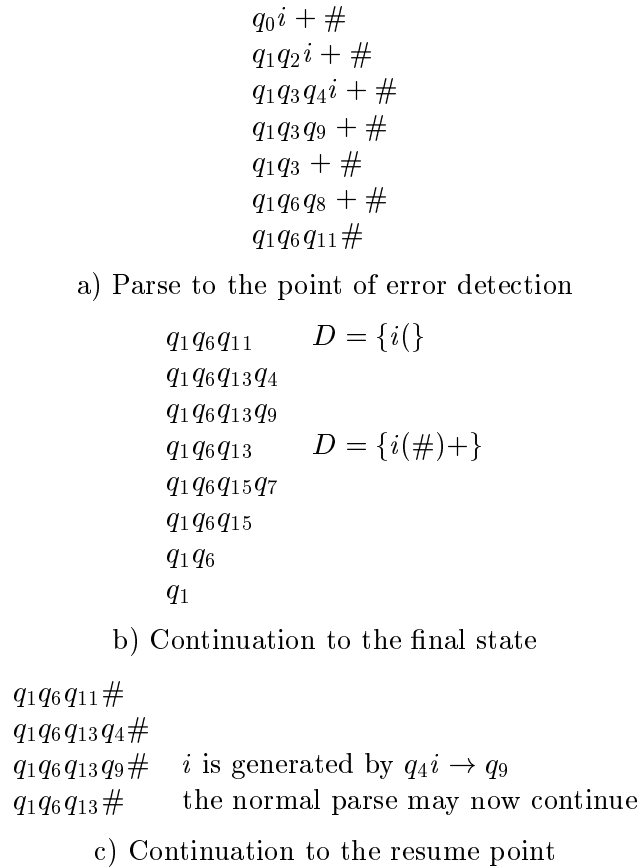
$q_0 i + \#$
$q_1 q_2 i + \#$
$q_1 q_3 q_4 i + \#$
$q_1 q_3 q_9 + \#$
$q_1 q_3 + \#$
$q_1 q_6 q_8 + \#$
$q_1 q_6 q_{11} \#$

a) Parse to the point of error detection

$q_1 q_6 q_{11}$ $D = \{i(\}$
$q_1 q_6 q_{13} q_4$
$q_1 q_6 q_{13} q_9$
$q_1 q_6 q_{13}$ $D = \{i(\#)+\}$
$q_1 q_6 q_{15} q_7$
$q_1 q_6 q_{15}$
$q_1 q_6$
$q_1$

b) Continuation to the final state

$q_1 q_6 q_{11} \#$
$q_1 q_6 q_{13} q_4 \#$
$q_1 q_6 q_{13} q_9 \#$ $i$ is generated by $q_4 i \rightarrow q_9$
$q_1 q_6 q_{13} \#$ the normal parse may now continue

c) Continuation to the resume point